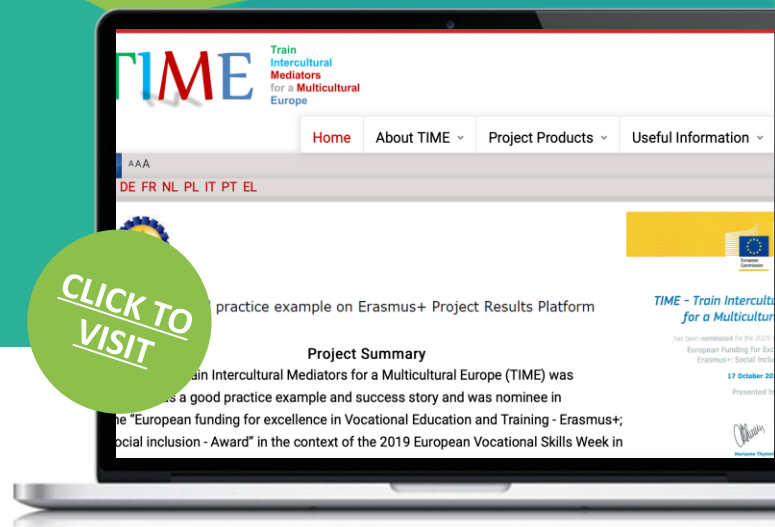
TIME

Train Intercultural Mediators for a Multicultural Europe

Home About TIME Project Products Useful Information

AAA

DE FR NL PL IT PT EL

CLICK TO VISIT

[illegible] practice example on Erasmus+ Project Results Platform

Project Summary

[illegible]ain Intercultural Mediators for a Multicultural Europe (TIME) was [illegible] a good practice example and success story and was nominee in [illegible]he "European funding for excellence in Vocational Education and Training - Erasmus+; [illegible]ocial inclusion - Award" in the context of the 2019 European Vocational Skills Week in

European Commission

TIME - Train Intercult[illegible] for a Multicultu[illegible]

has been nominated for the 2019 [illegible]

European Funding for Exc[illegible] Erasmus+: Social Inclu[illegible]

17 October 20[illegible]

Presented b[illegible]

Marianne Thysse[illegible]